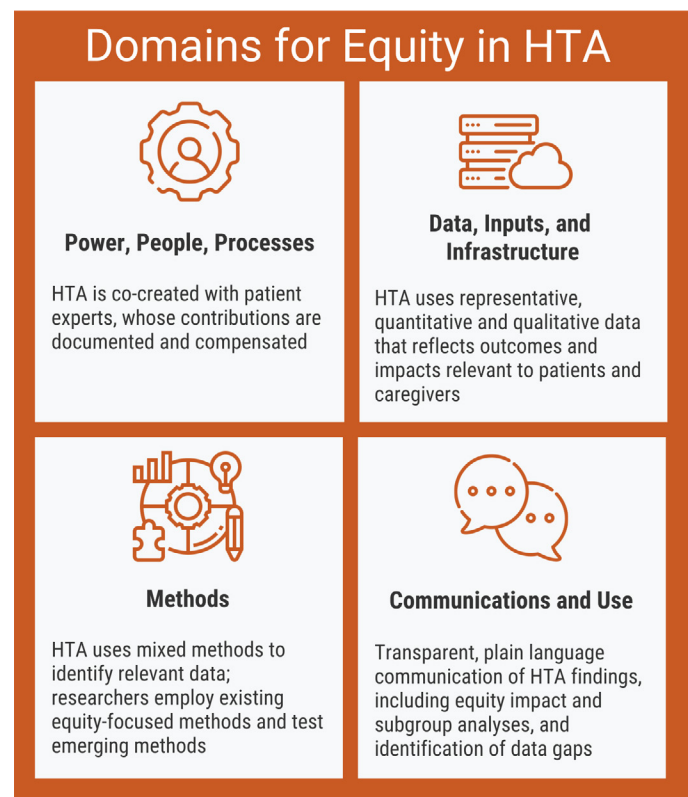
Domains for Equity in HTA

Power, People, Processes

HTA is co-created with patient experts, whose contributions are documented and compensated

Data, Inputs, and Infrastructure

HTA uses representative, quantitative and qualitative data that reflects outcomes and impacts relevant to patients and caregivers

Methods

HTA uses mixed methods to identify relevant data; researchers employ existing equity-focused methods and test emerging methods

Communications and Use

Transparent, plain language communication of HTA findings, including equity impact and subgroup analyses, and identification of data gaps